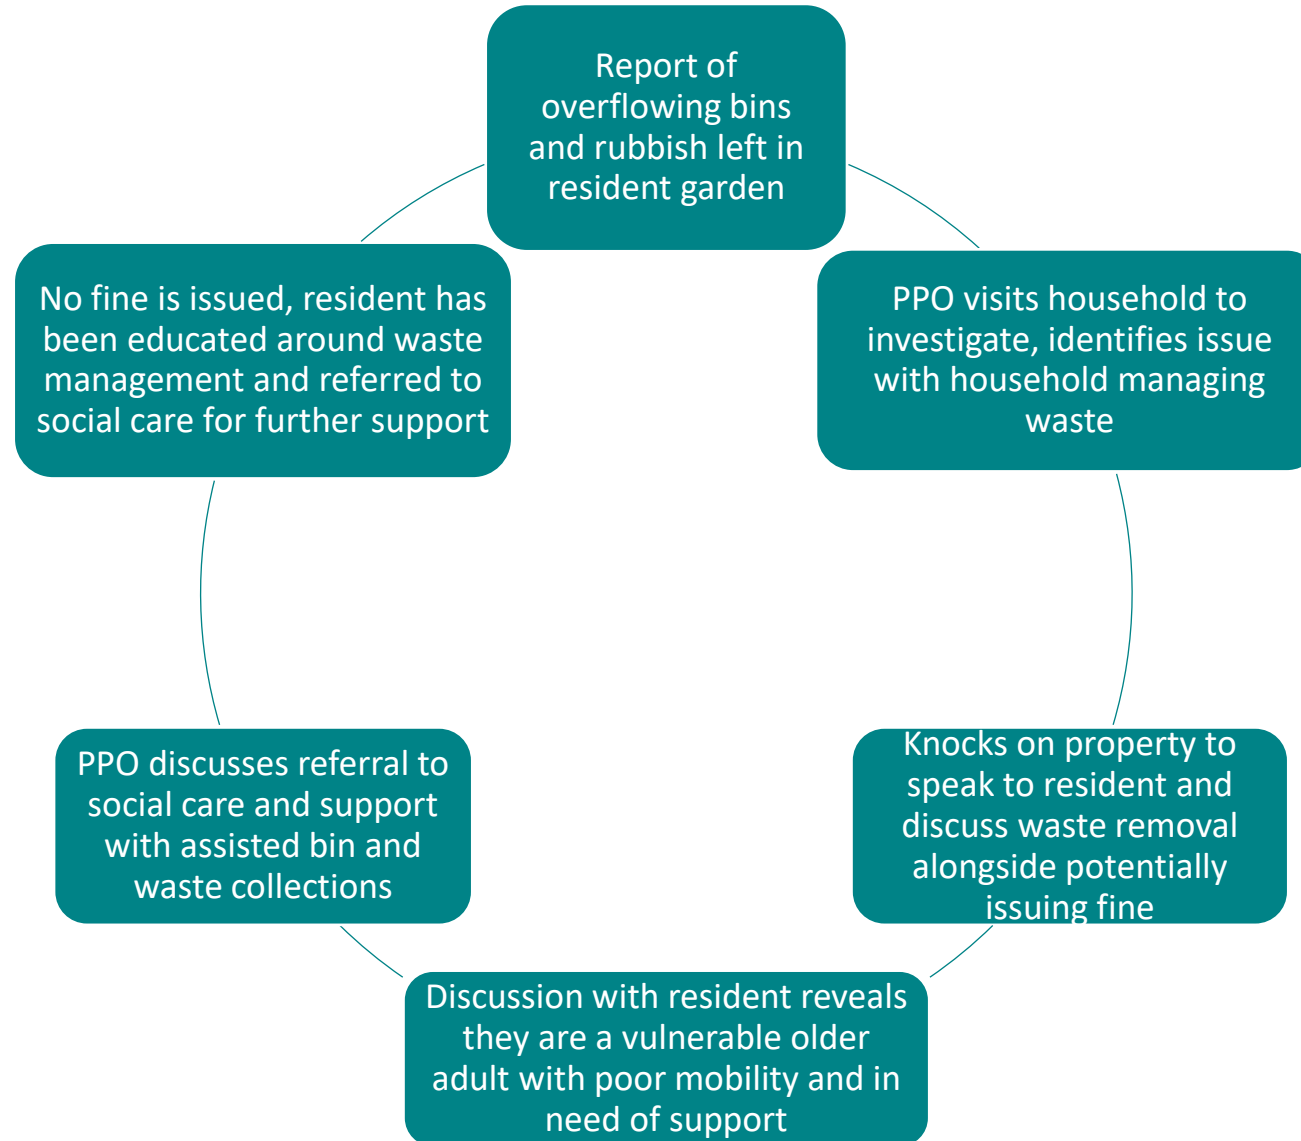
Report of overflowing bins and rubbish left in resident garden

PPO visits household to investigate, identifies issue with household managing waste

Knocks on property to speak to resident and discuss waste removal alongside potentially issuing fine

Discussion with resident reveals they are a vulnerable older adult with poor mobility and in need of support

PPO discusses referral to social care and support with assisted bin and waste collections

No fine is issued, resident has been educated around waste management and referred to social care for further support